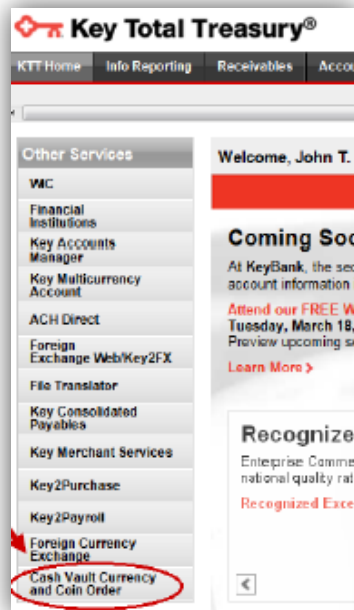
Key Total Treasury®

KTT Home | Info Reporting | Receivables | Accou

Other Services
WIC
Financial Institutions
Key Accounts Manager
Key Multicurrency Account
ACH Direct
Foreign Exchange Web/Key2FX
File Translator
Key Consolidated Payables
Key Merchant Services
Key2Purchase
Key2Payroll
Foreign Currency Exchange
Cash Vault Currency and Coin Order

Welcome, John T.

Coming Soo

At KeyBank, the sec account information

Attend our FREE W Tuesday, March 18, Preview upcoming s

Learn More >

Recognize

Enterprise Comme national quality rat

Recognized Exce

<